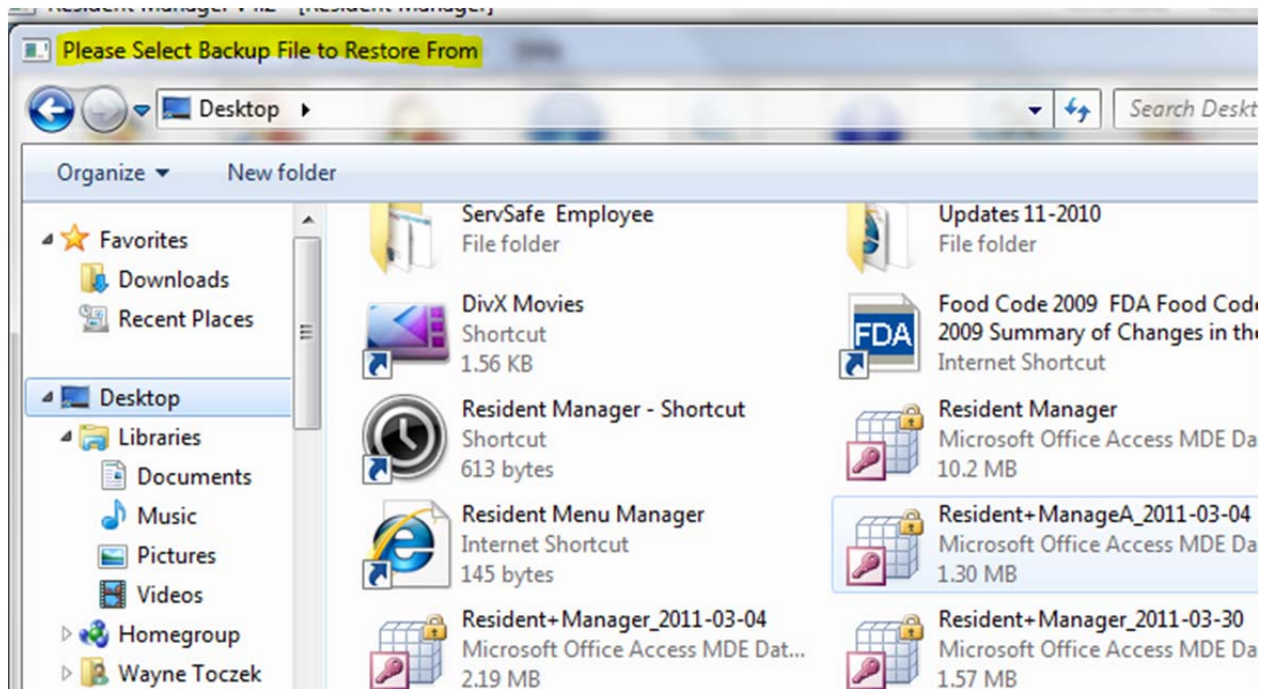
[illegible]

Please Select Backup File to Restore From

Desktop ▸

Search Deskt

Organize ▾ New folder

Favorites
Downloads
Recent Places
Desktop
Libraries
Documents
Music
Pictures
Videos
Homegroup
Wayne Toczek

ServSafe Employee
File folder

Updates 11-2010
File folder

DivX Movies
Shortcut
1.56 KB

FDA

Food Code 2009 FDA Food Cod
2009 Summary of Changes in th
Internet Shortcut

Resident Manager - Shortcut
Shortcut
613 bytes

Resident Manager
Microsoft Office Access MDE Da
10.2 MB

Resident Menu Manager
Internet Shortcut
145 bytes

Resident+ManageA_2011-03-04
Microsoft Office Access MDE Da
1.30 MB

Resident+Manager_2011-03-04
Microsoft Office Access MDE Dat...
2.19 MB

Resident+Manager_2011-03-30
Microsoft Office Access MDE Da
1.57 MB